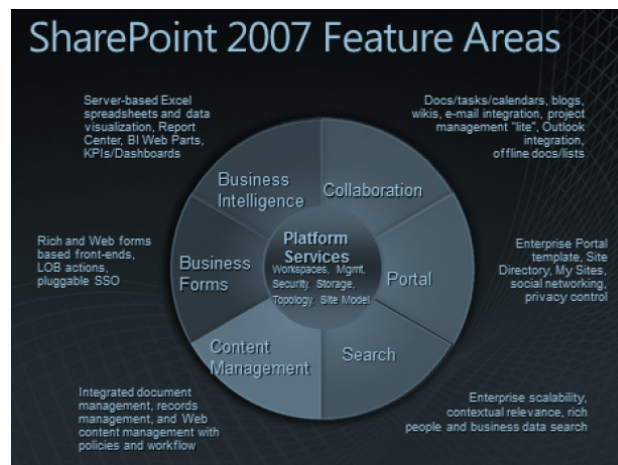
SharePoint 2007 Feature Areas

Server-based Excel spreadsheets and data visualization, Report Center, BI Web Parts, KPIs/Dashboards

Docs/tasks/calendars, blogs, wikis, e-mail integration, project management "lite", Outlook integration, offline docs/lists

Business Intelligence

Collaboration

Platform Services
Workspaces, Mgmt, Security, Storage, Topology, Site Model

Rich and Web forms based front-ends, LOB actions, pluggable SSO

Business Forms

Portal

Enterprise Portal template, Site Directory, My Sites, social networking, privacy control

Content Management

Search

Integrated document management, records management, and Web content management with policies and workflow

Enterprise scalability, contextual relevance, rich people and business data search